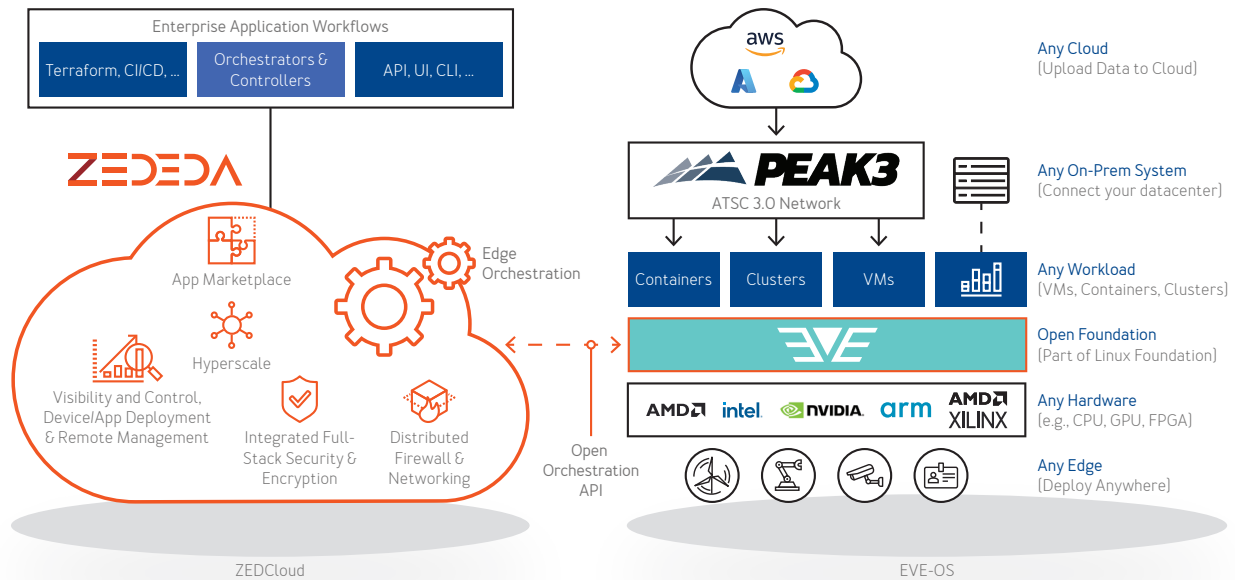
Enterprise Application Workflows

Terraform, CI/CD, ...

Orchestrators & Controllers

API, UI, CLI, ...

ZEDEDA

App Marketplace

Edge Orchestration

Hyperscale

Visibility and Control, Device/App Deployment & Remote Management

Integrated Full-Stack Security & Encryption

Distributed Firewall & Networking

Open Orchestration API

ZEDCloud

aws

PEAK3

ATSC 3.0 Network

Containers

Clusters

VMs

EVE

AMD

intel

NVIDIA

arm

AMD XILINX

EVE-OS

Any Cloud
(Upload Data to Cloud)

Any On-Prem System
(Connect your datacenter)

Any Workload
(VMs, Containers, Clusters)

Open Foundation
(Part of Linux Foundation)

Any Hardware
(e.g., CPU, GPU, FPGA)

Any Edge
(Deploy Anywhere)